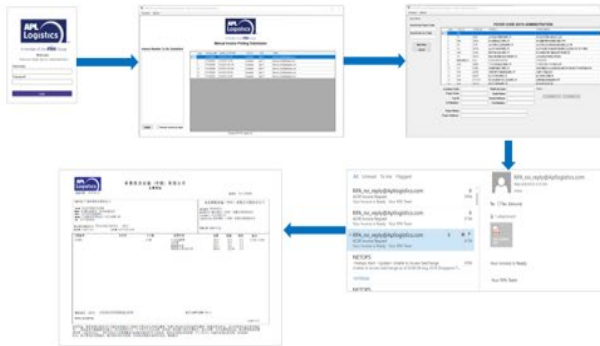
APL Logistics

A member of the KWE Group

Welcome

Username

Password

Login

APL Logistics

Manual Invoice Printing Submission

Invoice Number To be Submitted

APL Logistics

APL_no_reply@Apllogistics.com

ACAR Invoice Request

Your invoice is Ready

APL_no_reply@Apllogistics.com

ACAR Invoice Request

APL_no_reply@Apllogistics.com

ACAR Invoice Request

NETOPS

NETOPS

All Unread To me Flagged

APL_no_reply@Apllogistics.com

To: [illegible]

Your invoice is Ready

Your APL Team